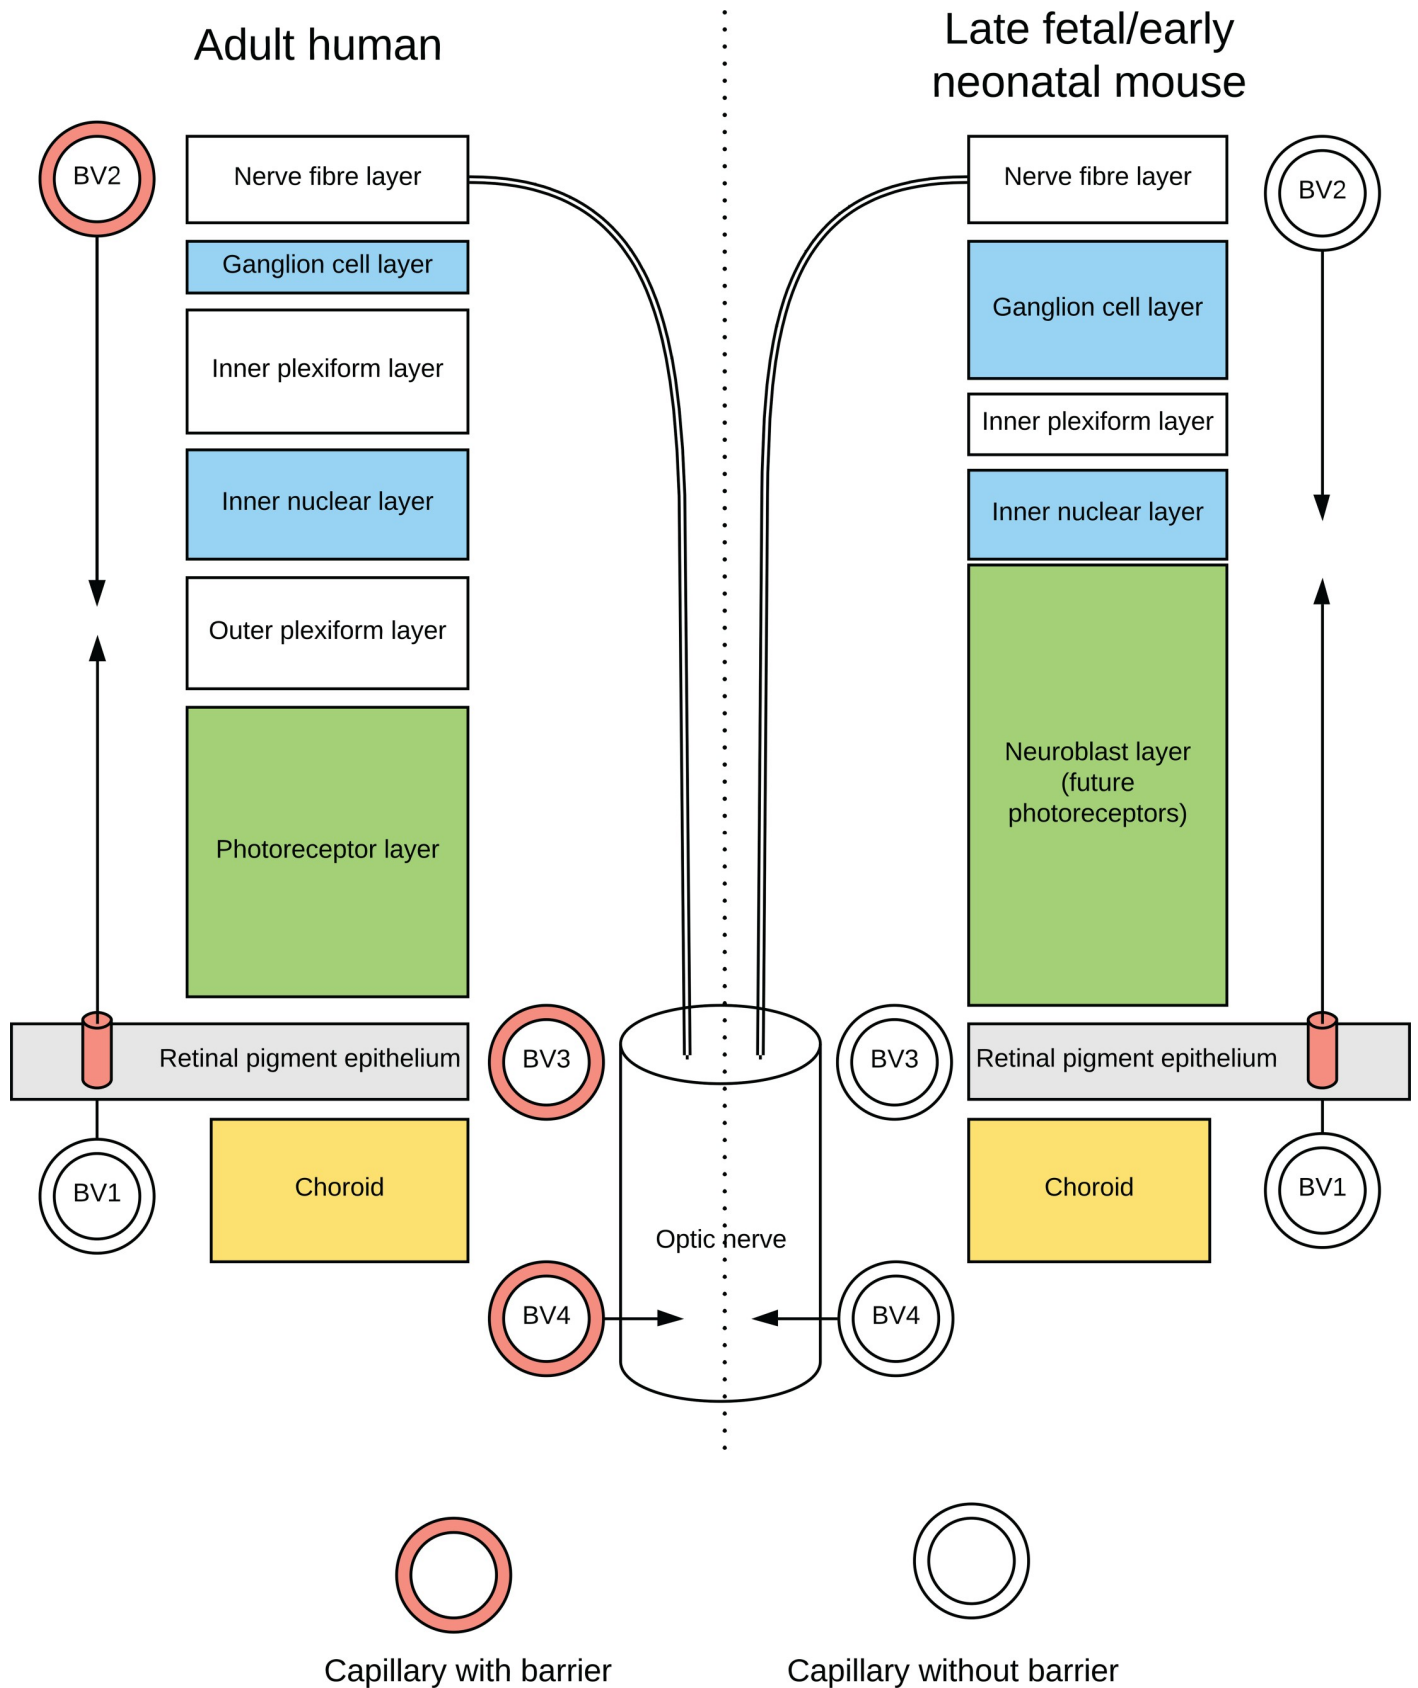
Adult human

Late fetal/early neonatal mouse

BV2

Nerve fibre layer

Ganglion cell layer

Inner plexiform layer

Inner nuclear layer

Outer plexiform layer

Photoreceptor layer

Nerve fibre layer

BV2

Ganglion cell layer

Inner plexiform layer

Inner nuclear layer

Neuroblast layer (future photoreceptors)

Retinal pigment epithelium

BV3

BV3

Retinal pigment epithelium

BV1

Choroid

Optic nerve

Choroid

BV1

BV4

BV4

Capillary with barrier

Capillary without barrier